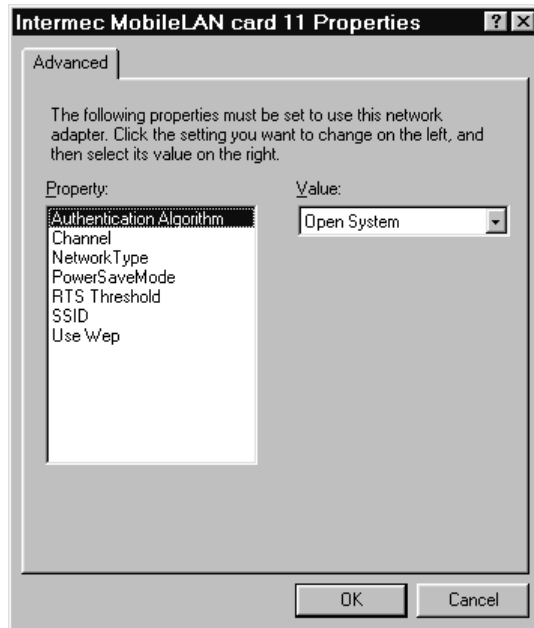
Intermec MobileLAN card 11 Properties ? X

Advanced

The following properties must be set to use this network adapter. Click the setting you want to change on the left, and then select its value on the right.

Property:

Authentication Algorithm
Channel
NetworkType
PowerSaveMode
RTS Threshold
SSID
Use Wep

Value:

Open System

OK

Cancel